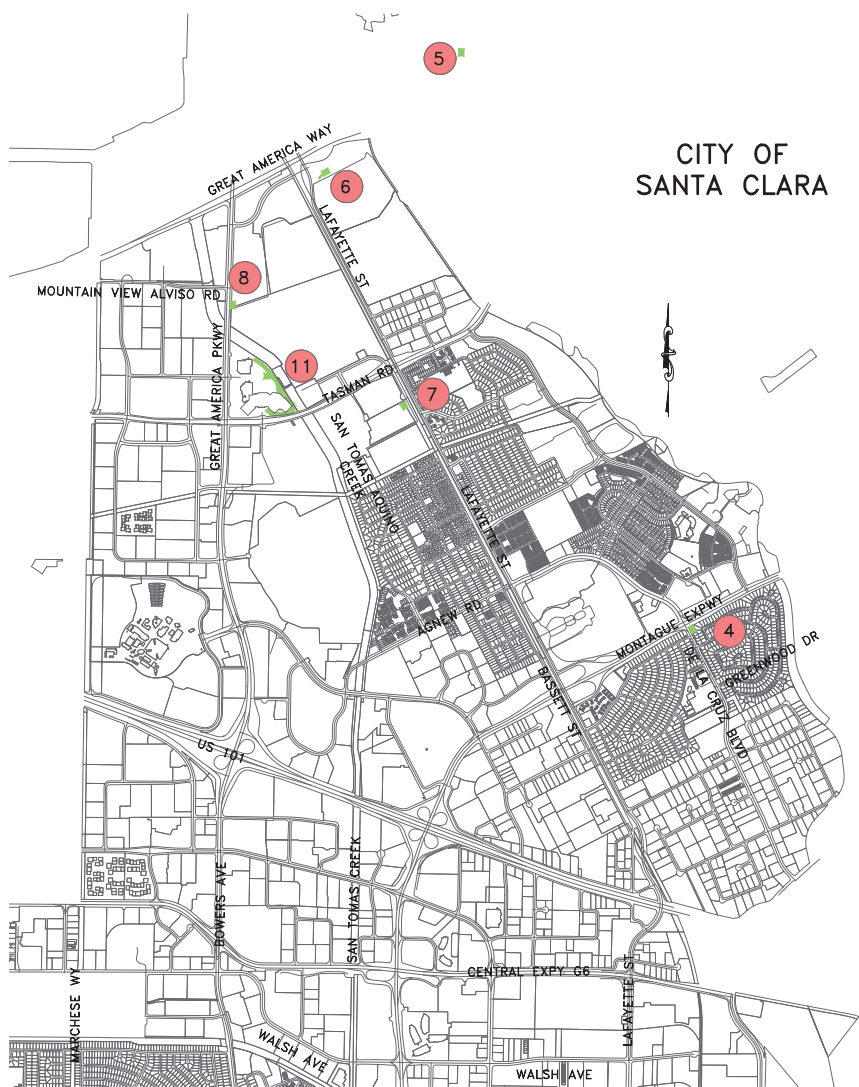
5

CITY OF SANTA CLARA

GREAT AMERICA WAY

6

LAFAYETTE ST

8

MOUNTAIN VIEW ALVISO RD

GREAT AMERICA PKWY

11

TASMAN RD

7

SAN TOMAS AQUINO CREEK

LAFAYETTE ST

AGNEW RD

MONTAGUE EXPWY

4

DE LA CRUZ BLVD

GREENWOOD DR

BASSETT ST

US 101

BOWERS AVE

SAN TOMAS CREEK

CENTRAL EXPY G6

LAFAYETTE ST

MARCHESE WY

WALSH AVE

WALSH AVE